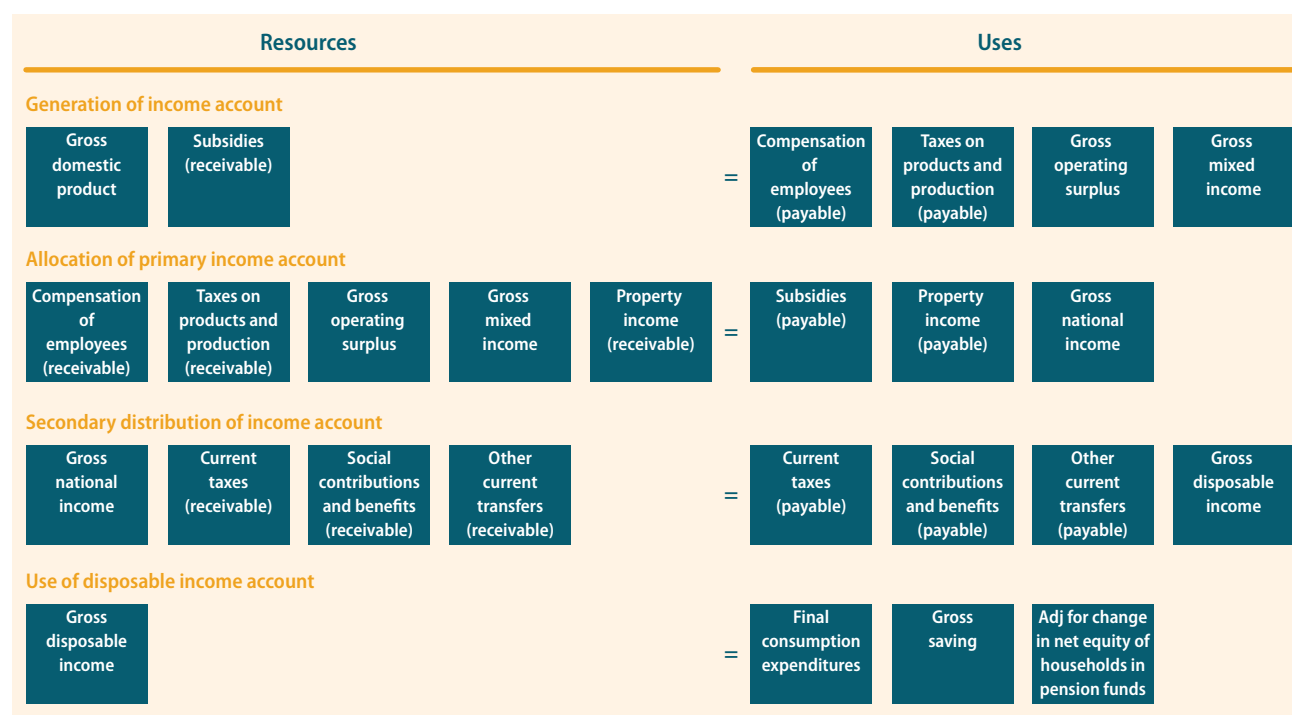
Resources

Uses

Generation of income account

Gross domestic product

Subsidies (receivable)

=

Compensation of employees (payable)

Taxes on products and production (payable)

Gross operating surplus

Gross mixed income

Allocation of primary income account

Compensation of employees (receivable)

Taxes on products and production (receivable)

Gross operating surplus

Gross mixed income

Property income (receivable)

=

Subsidies (payable)

Property income (payable)

Gross national income

Secondary distribution of income account

Gross national income

Current taxes (receivable)

Social contributions and benefits (receivable)

Other current transfers (receivable)

=

Current taxes (payable)

Social contributions and benefits (payable)

Other current transfers (payable)

Gross disposable income

Use of disposable income account

Gross disposable income

=

Final consumption expenditures

Gross saving

Adj for change in net equity of households in pension funds